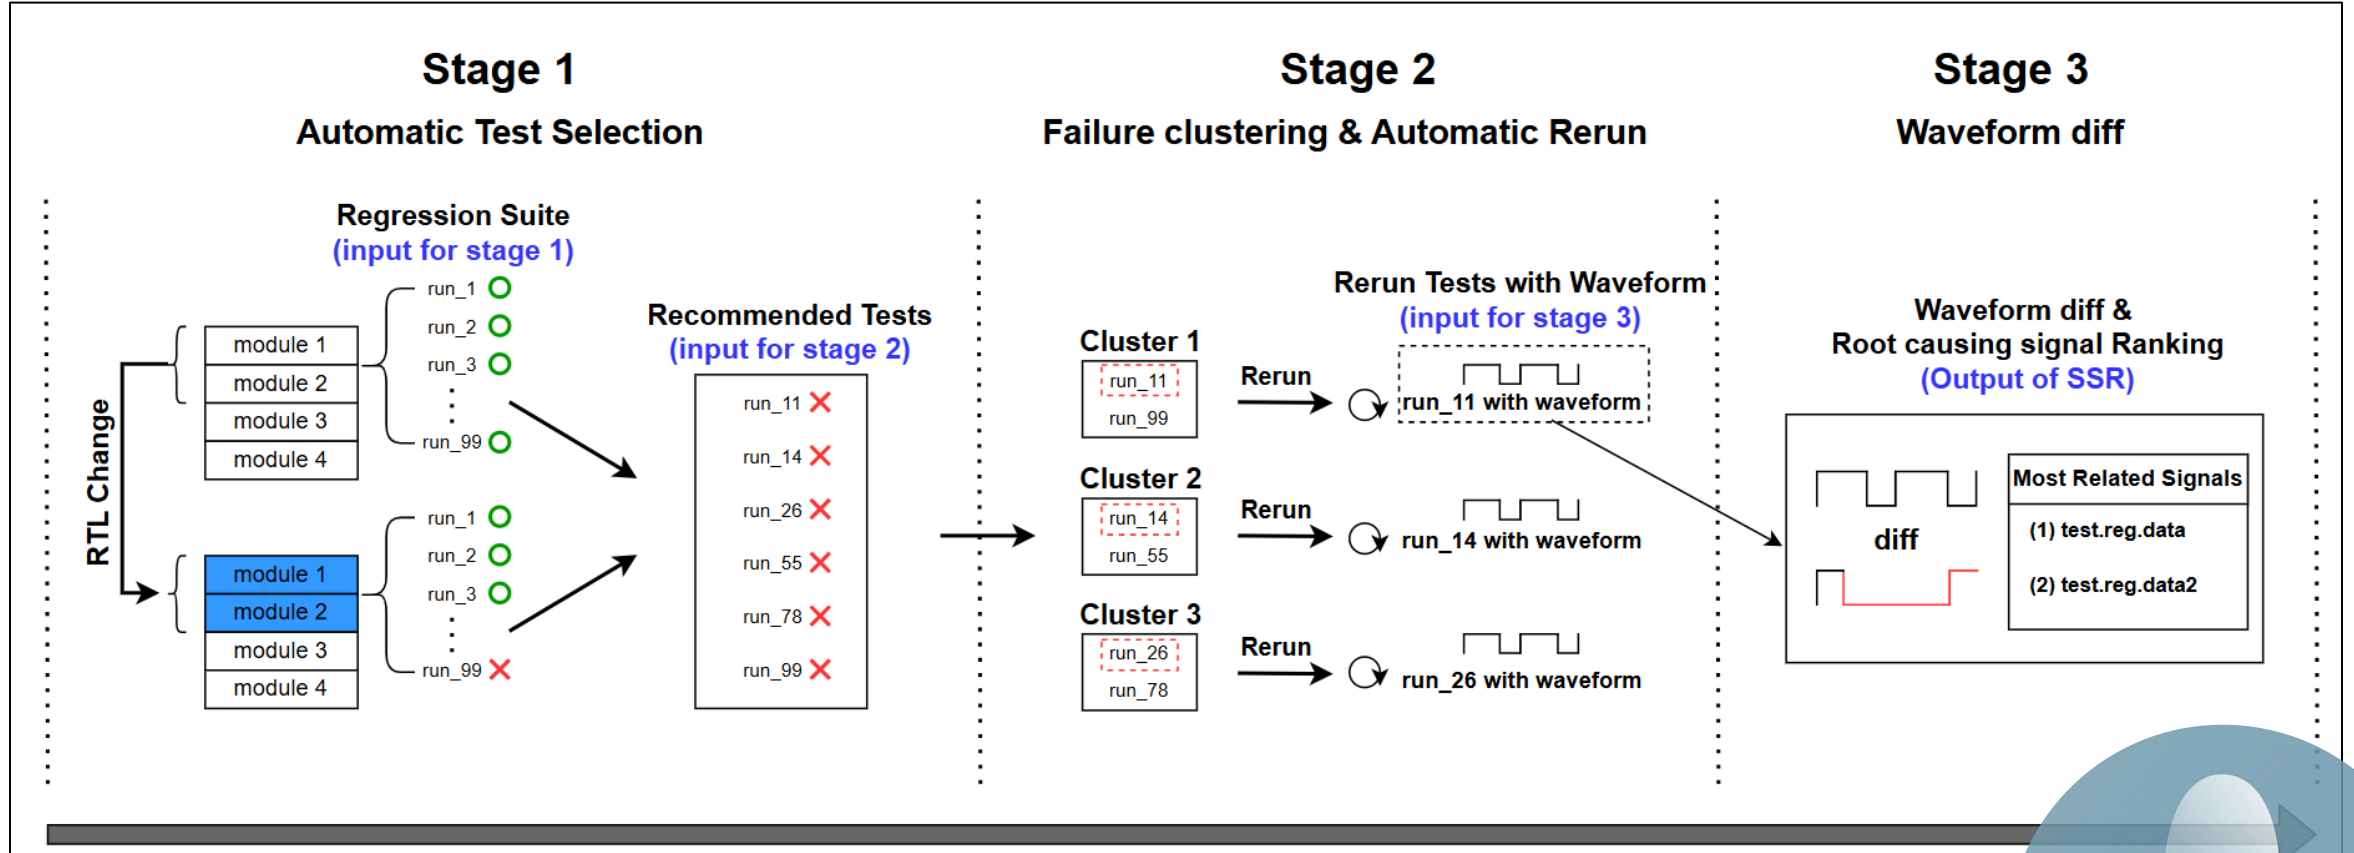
Stage 1
Automatic Test Selection

Stage 2
Failure clustering & Automatic Rerun

Stage 3
Waveform diff

Regression Suite
(input for stage 1)

RTL Change

module 1
module 2
module 3
module 4

run_1
run_2
run_3
run_99

module 1
module 2
module 3
module 4

run_1
run_2
run_3
run_99

Recommended Tests
(input for stage 2)

run_11
run_14
run_26
run_55
run_78
run_99

Cluster 1
run_11
run_99

Cluster 2
run_14
run_55

Cluster 3
run_26
run_78

Rerun Tests with Waveform
(input for stage 3)

Rerun
run_11 with waveform

Rerun
run_14 with waveform

Rerun
run_26 with waveform

Waveform diff &
Root causing signal Ranking
(Output of SSR)

diff

| Most Related Signals |
|---|
| (1) test.reg.data |
| (2) test.reg.data2 |